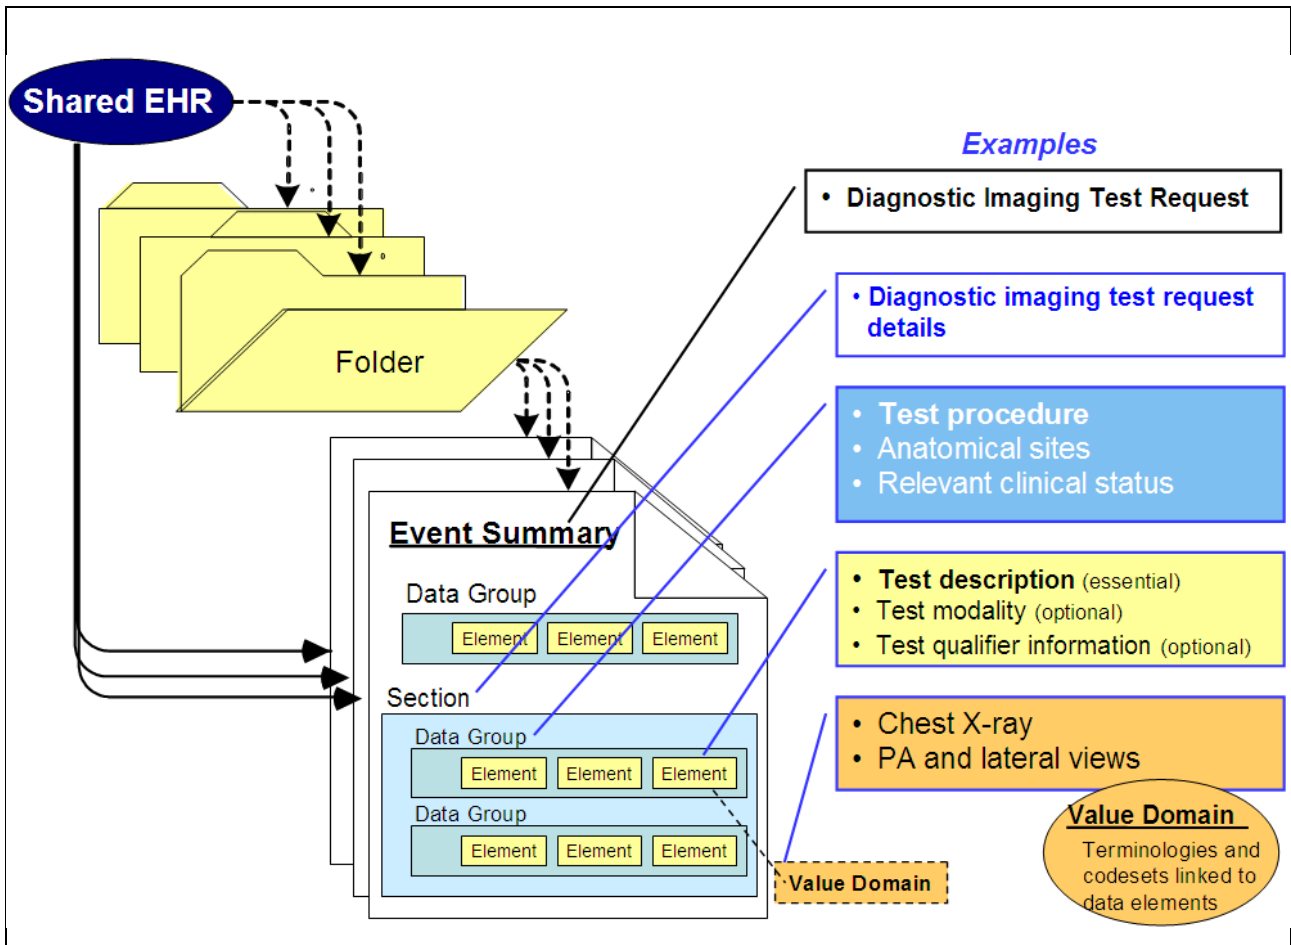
Shared EHR

Folder

Event Summary

Data Group

Element Element Element

Section

Data Group

Element Element Element

Data Group

Element Element Element

Value Domain

Examples

• Diagnostic Imaging Test Request

• Diagnostic imaging test request details

• Test procedure
• Anatomical sites
• Relevant clinical status

• Test description (essential)
• Test modality (optional)
• Test qualifier information (optional)

• Chest X-ray
• PA and lateral views

Value Domain
Terminologies and codesets linked to data elements